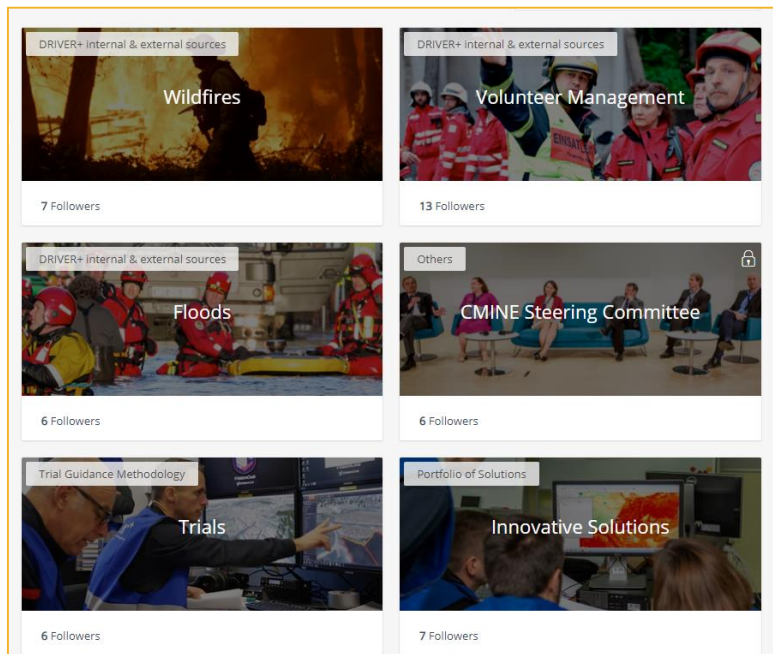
DRIVER+ internal & external sources

Wildfires

7 Followers

DRIVER+ internal & external sources

Volunteer Management

13 Followers

DRIVER+ internal & external sources

Floods

6 Followers

Others

CMINE Steering Committee

6 Followers

Trial Guidance Methodology

Trials

6 Followers

Portfolio of Solutions

Innovative Solutions

7 Followers